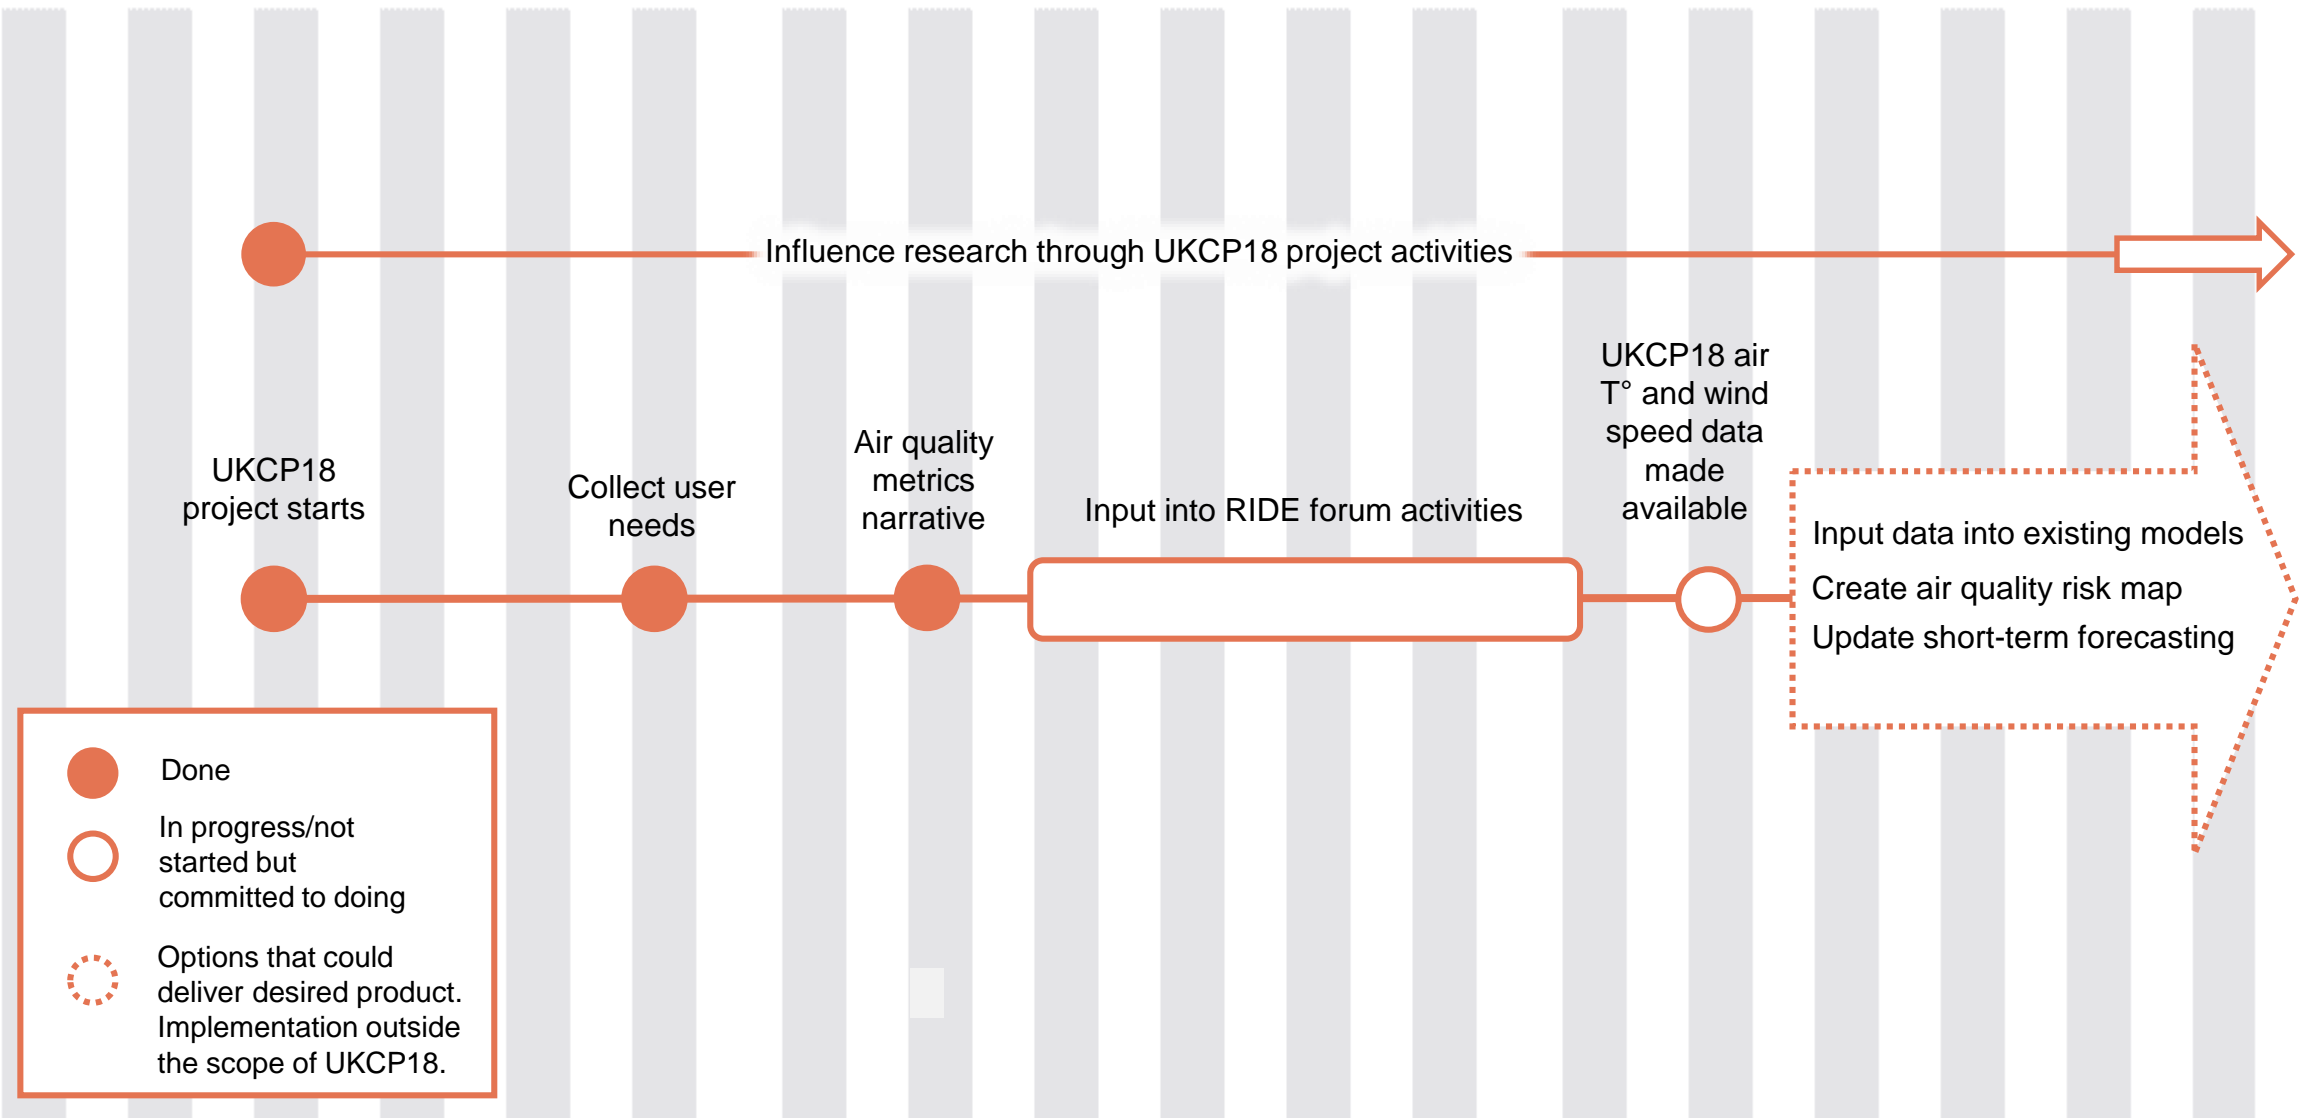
Influence research through UKCP18 project activities

UKCP18 project starts

Collect user needs

Air quality metrics narrative

Input into RIDE forum activities

UKCP18 air T° and wind speed data made available

Input data into existing models

Create air quality risk map

Update short-term forecasting

Done

In progress/not started but committed to doing

Options that could deliver desired product. Implementation outside the scope of UKCP18.